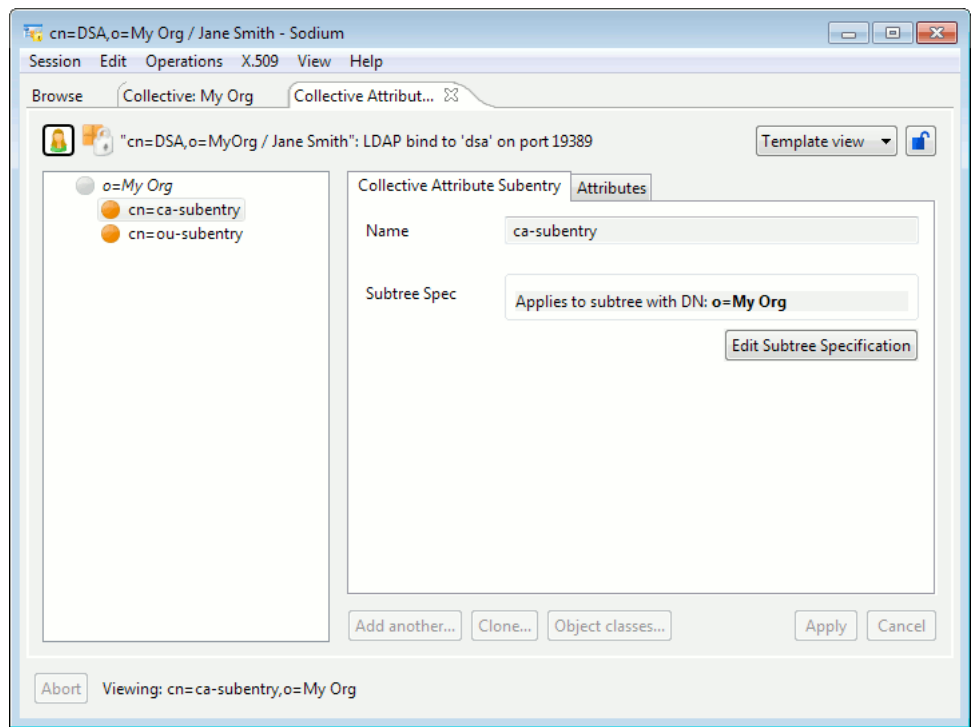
cn=DSA,o=My Org / Jane Smith - Sodium

Session Edit Operations X.509 View Help

Browse | Collective: My Org | Collective Attribut...

"cn=DSA,o=MyOrg / Jane Smith": LDAP bind to 'dsa' on port 19389

Template view

o=My Org
cn=ca-subentry
cn=ou-subentry

Collective Attribute Subentry | Attributes

Name ca-subentry

Subtree Spec Applies to subtree with DN: **o=My Org**

Edit Subtree Specification

Add another... Clone... Object classes... Apply Cancel

Abort Viewing: cn=ca-subentry,o=My Org